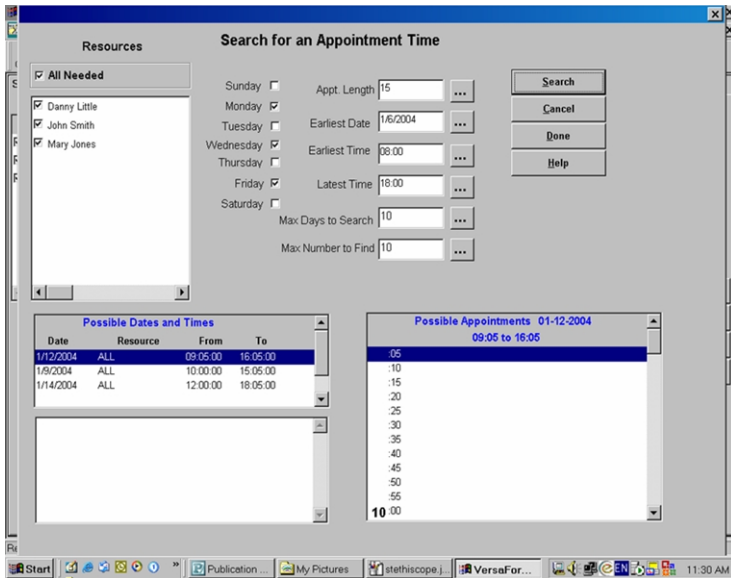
Resources

Search for an Appointment Time

All Needed

Danny Little
John Smith
Mary Jones

Sunday
Monday
Tuesday
Wednesday
Thursday
Friday
Saturday

Appt. Length 15
Earliest Date 1/6/2004
Earliest Time 08:00
Latest Time 18:00
Max Days to Search 10
Max Number to Find 10

...
...
...
...
...
...

Search
Cancel
Done
Help

Possible Dates and Times

| Date | Resource | From | To |
|---|---|---|---|
| 1/12/2004 | ALL | 09:05:00 | 16:05:00 |
| 1/9/2004 | ALL | 10:00:00 | 15:05:00 |
| 1/14/2004 | ALL | 12:00:00 | 18:05:00 |

Possible Appointments 01-12-2004
09:05 to 16:05

:05
:10
:15
:20
:25
:30
:35
:40
:45
:50
:55
10 :00

Start
Publication ...
My Pictures
stethiscope.j...
VersaFor...
11:30 AM